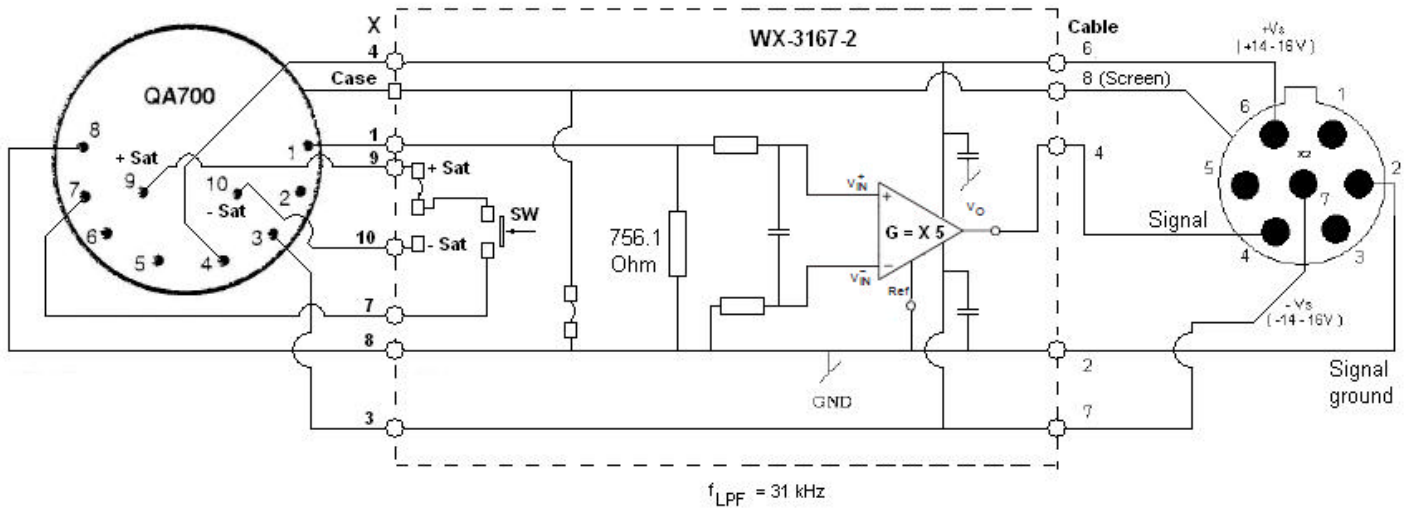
X
WX-3167-2
Cable
4
Case
6
8 (Screen)
+Vs
(+14 - 16V)
QA700
8
+ Sat
9
1
1
9
+ Sat
7
10
- Sat
2
6
3
5
4
10
- Sat
SW
756.1
Ohm
$V_{IN}^{+}$
$V_{IN}^{-}$
+
−
G = X 5
Ref
$V_O$
4
Signal
6
1
5
x2
2
7
4
3
7
8
-Vs
(-14 - 16V)
2
Signal
ground
GND
3
7
$f_{LPF}$ = 31 kHz